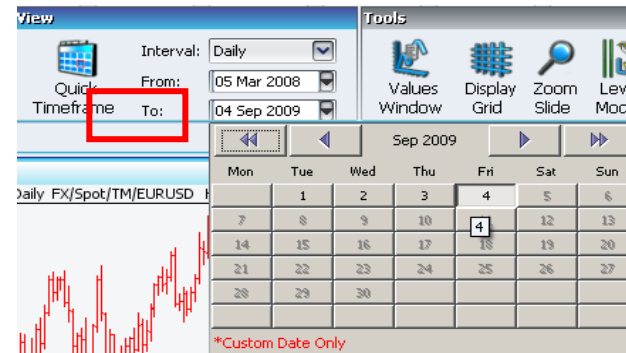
View

Quick Timeframe

Interval: Daily

From: 05 Mar 2008

To: 04 Sep 2009

Tools

Values Window

Display Grid

Zoom Slide

Lev Moc

Daily FX/Spot/TM/EURUSD

Sep 2009

| Mon | Tue | Wed | Thu | Fri | Sat | Sun |
|---|---|---|---|---|---|---|
| | 1 | 2 | 3 | 4 | 5 | 6 |
| 7 | 8 | 9 | 10 | 11 | 12 | 13 |
| 14 | 15 | 16 | 17 | 18 | 19 | 20 |
| 21 | 22 | 23 | 24 | 25 | 26 | 27 |
| 28 | 29 | 30 | | | | |

4

*Custom Date Only